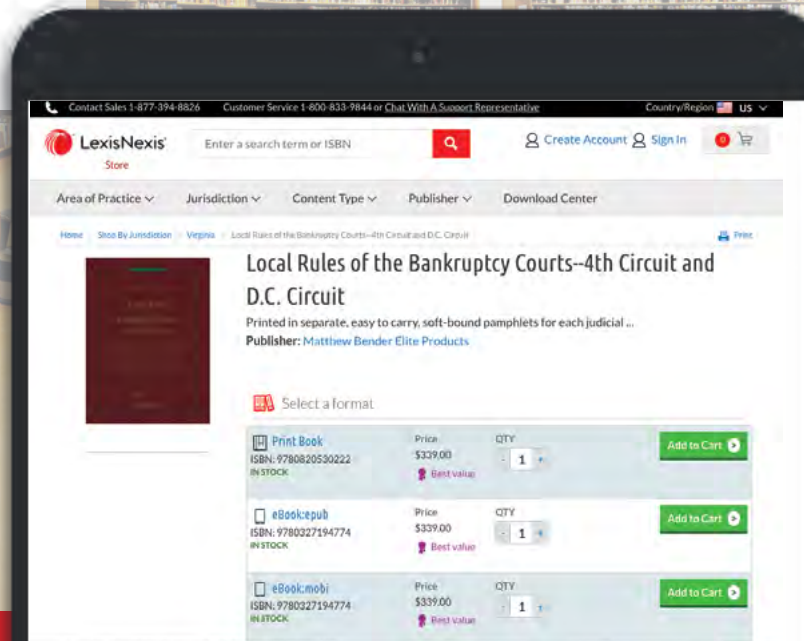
Contact Sales 1-877-394-8826 Customer Service 1-800-833-9844 or Chat With A Support Representative Country/Region US

LexisNexis Store

Enter a search term or ISBN

Create Account Sign In 0

Area of Practice Jurisdiction Content Type Publisher Download Center

Home > Shop By Jurisdiction > Virginia > Local Rules of the Bankruptcy Courts--4th Circuit and D.C. Circuit

Print

Local Rules of the Bankruptcy Courts--4th Circuit and D.C. Circuit

Printed in separate, easy to carry, soft-bound pamphlets for each judicial ...

Publisher: Matthew Bender Elite Products

Select a format

| | Price | QTY | |
|---|---|---|---|
| Print Book ISBN: 9780820530222 IN STOCK | $339.00 Best value | - 1 + | Add to Cart |
| eBook:epub ISBN: 9780327194774 IN STOCK | $339.00 Best value | - 1 + | Add to Cart |
| eBook:mobi ISBN: 9780327194774 IN STOCK | $339.00 Best value | - 1 + | Add to Cart |